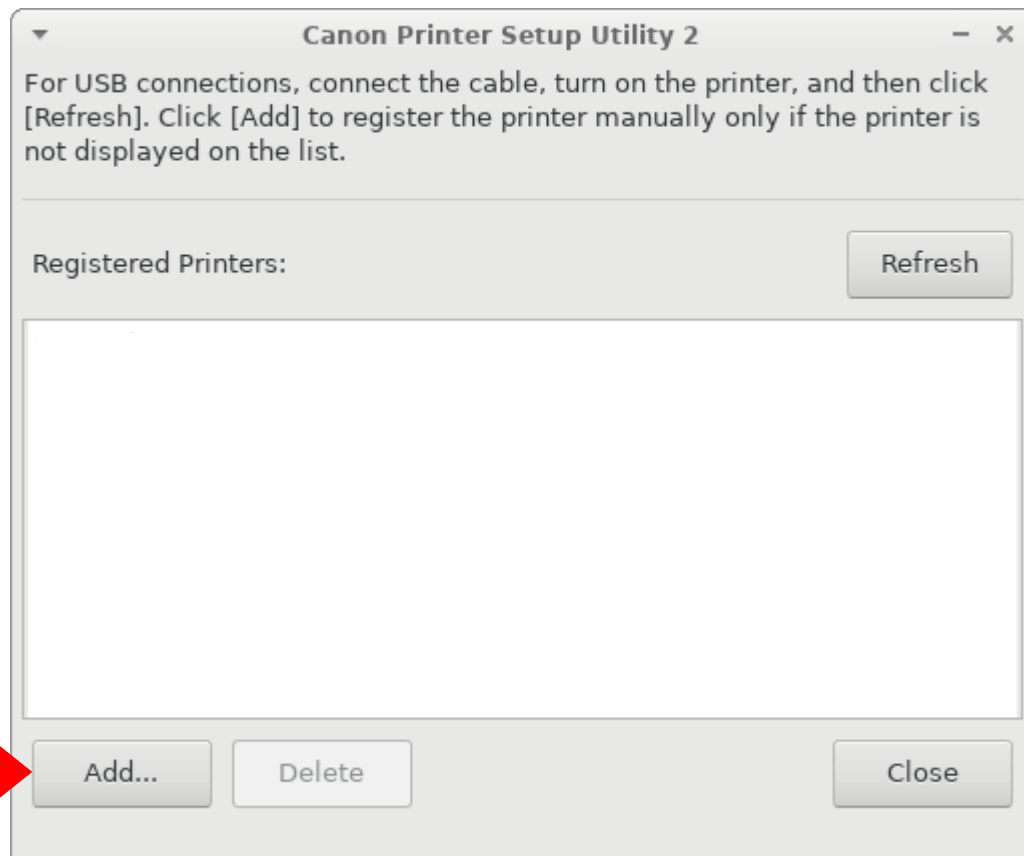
Canon Printer Setup Utility 2

For USB connections, connect the cable, turn on the printer, and then click [Refresh]. Click [Add] to register the printer manually only if the printer is not displayed on the list.

Registered Printers:

Refresh

Add...

Delete

Close